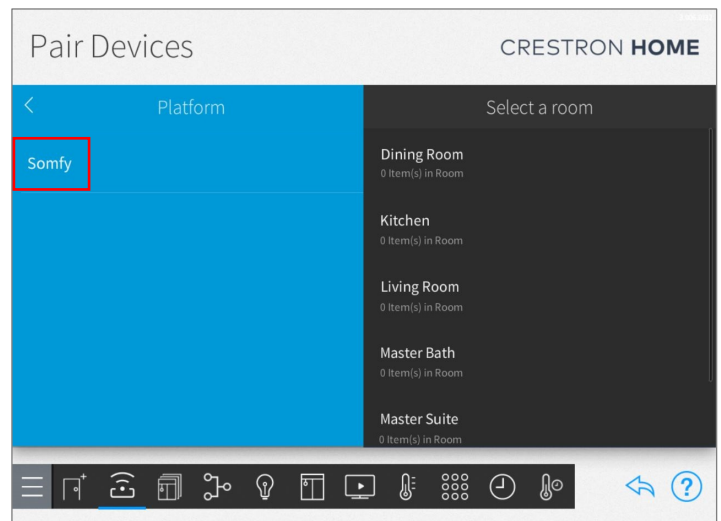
Pair Devices

CRESTRON HOME

Platform

Select a room

Somfy

Dining Room
0 Item(s) in Room

Kitchen
0 Item(s) in Room

Living Room
0 Item(s) in Room

Master Bath
0 Item(s) in Room

Master Suite
0 Item(s) in Room